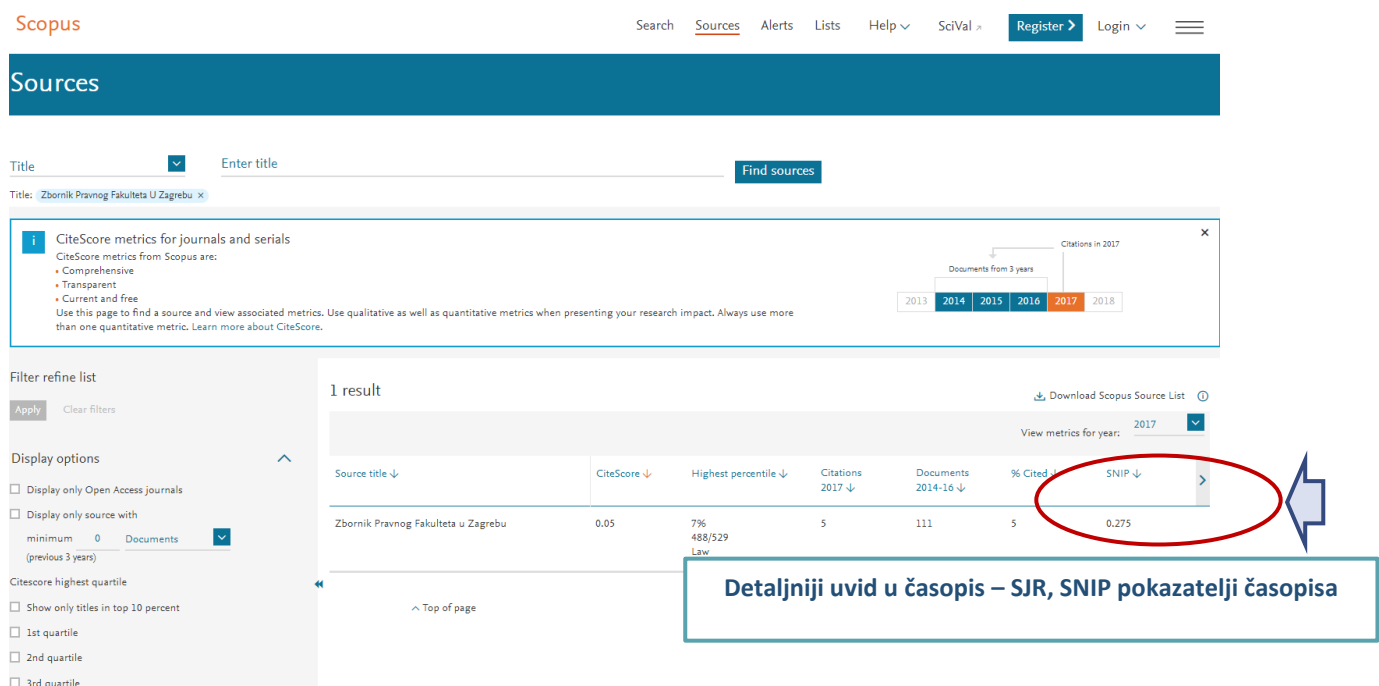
Scopus

Search Sources Alerts Lists Help SciVal Register Login

Sources

Title
Enter title
Find sources

Title: Zbornik Pravnog Fakulteta U Zagrebu ×

CiteScore metrics for journals and serials
CiteScore metrics from Scopus are:
• Comprehensive
• Transparent
• Current and free
Use this page to find a source and view associated metrics. Use qualitative as well as quantitative metrics when presenting your research impact. Always use more than one quantitative metric. Learn more about CiteScore.

Citations in 2017
Documents from 3 years
2013 2014 2015 2016 2017 2018

Filter refine list
Apply Clear filters

Display options
Display only Open Access journals
Display only source with
minimum 0 Documents
(previous 3 years)
Citescore highest quartile
Show only titles in top 10 percent
1st quartile
2nd quartile
3rd quartile

1 result
Download Scopus Source List
View metrics for year: 2017

| Source title ↓ | CiteScore ↓ | Highest percentile ↓ | Citations 2017 ↓ | Documents 2014-16 ↓ | % Cited ↓ | SNIP ↓ |
|---|---|---|---|---|---|---|
| Zbornik Pravnog Fakulteta u Zagrebu | 0.05 | 7% 488/529 Law | 5 | 111 | 5 | 0.275 |

Top of page

Detaljniji uvid u časopis – SJR, SNIP pokazatelji časopisa